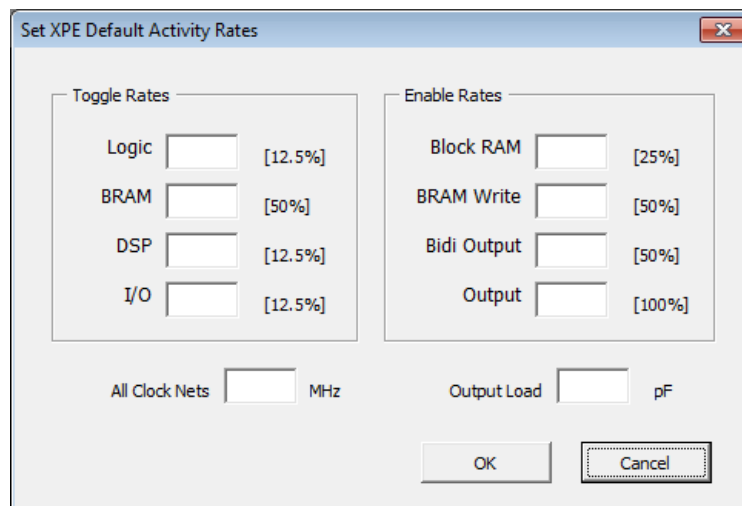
Set XPE Default Activity Rates

Toggle Rates

Logic [12.5%]

BRAM [50%]

DSP [12.5%]

I/O [12.5%]

Enable Rates

Block RAM [25%]

BRAM Write [50%]

Bidi Output [50%]

Output [100%]

All Clock Nets MHz

Output Load pF

OK

Cancel